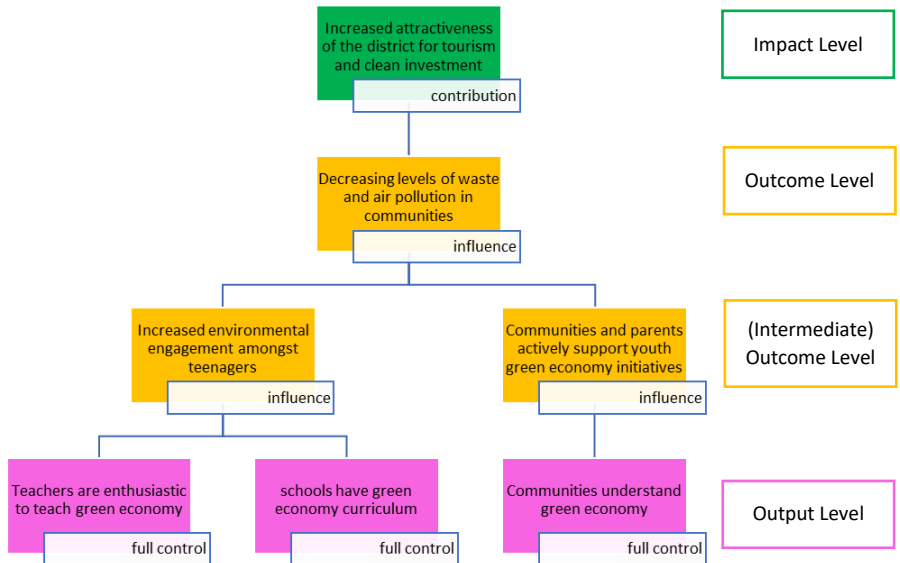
Increased attractiveness of the district for tourism and clean investment

contribution

Impact Level

Decreasing levels of waste and air pollution in communities

influence

Outcome Level

Increased environmental engagement amongst teenagers

influence

Communities and parents actively support youth green economy initiatives

influence

(Intermediate) Outcome Level

Teachers are enthusiastic to teach green economy

full control

schools have green economy curriculum

full control

Communities understand green economy

full control

Output Level